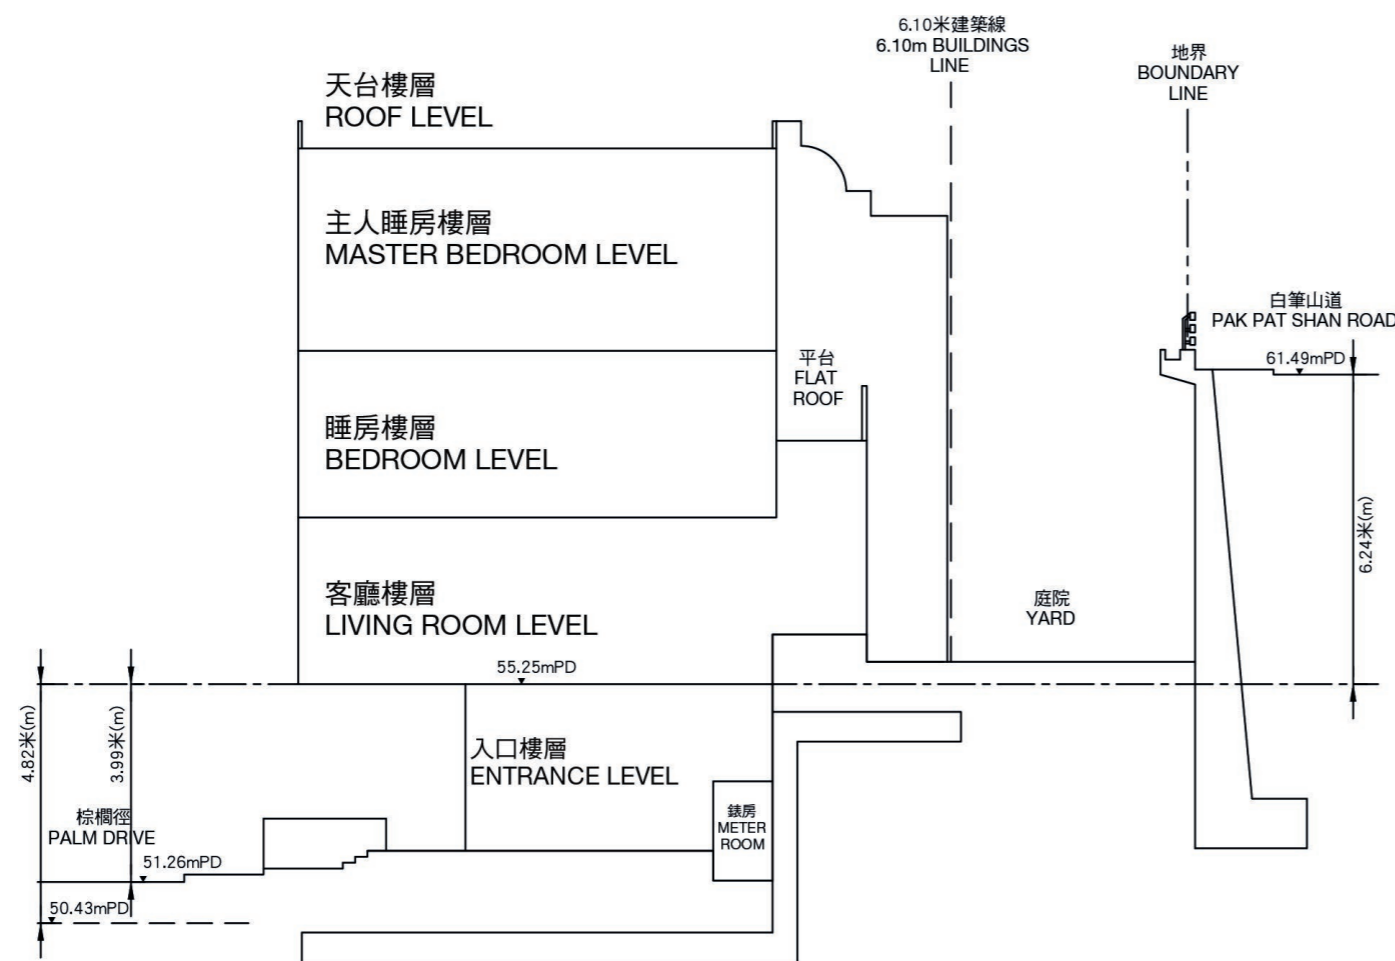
6.10米建築線
6.10m BUILDINGS LINE

地界
BOUNDARY LINE

天台樓層
ROOF LEVEL

主人睡房樓層
MASTER BEDROOM LEVEL

白筆山道
PAK PAT SHAN ROAD

61.49mPD

平台
FLAT ROOF

睡房樓層
BEDROOM LEVEL

6.24米(m)

客廳樓層
LIVING ROOM LEVEL

庭院
YARD

55.25mPD

4.82米(m)

3.99米(m)

入口樓層
ENTRANCE LEVEL

錶房
METER ROOM

棕櫚徑
PALM DRIVE

51.26mPD

50.43mPD